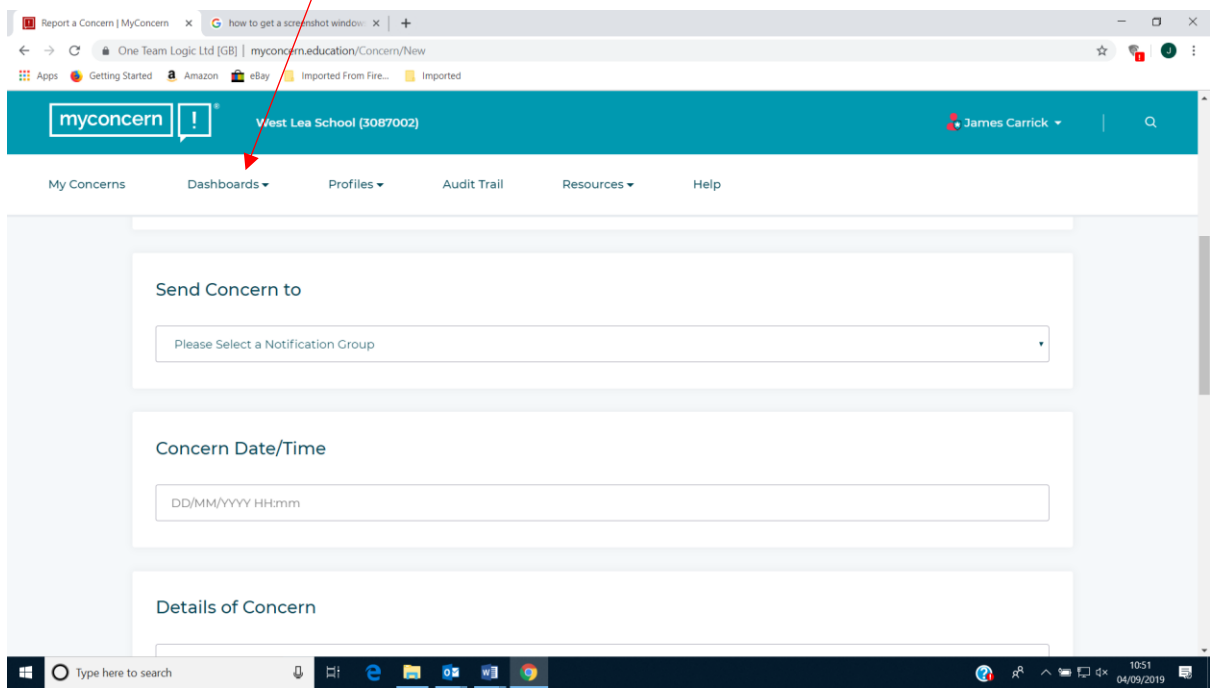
Report a Concern | MyConcern
how to get a screenshot window
One Team Logic Ltd [GB] | myconcern.education/Concern/New
Apps Getting Started Amazon eBay Imported From Fire... Imported

myconcern !
West Lea School (3087002)
James Carrick

My Concerns Dashboards Profiles Audit Trail Resources Help

Send Concern to

Please Select a Notification Group

Concern Date/Time

DD/MM/YYYY HH:mm

Details of Concern

Type here to search
10:51
04/09/2019